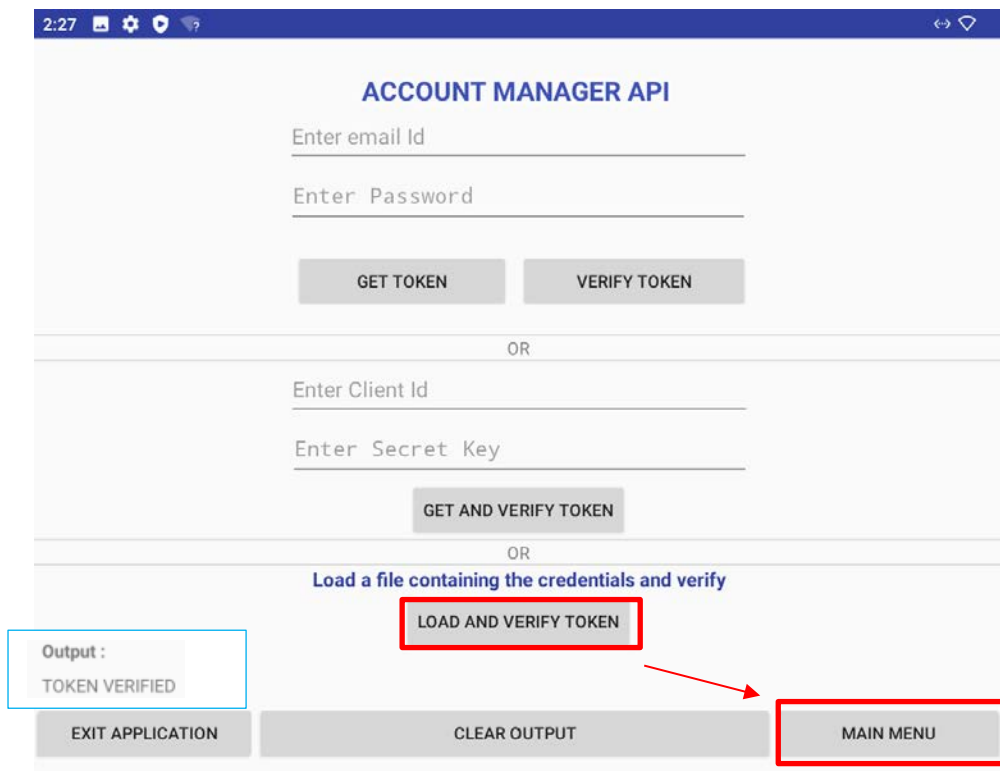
2:27

ACCOUNT MANAGER API

Enter email Id

Enter Password

GET TOKEN

VERIFY TOKEN

OR

Enter Client Id

Enter Secret Key

GET AND VERIFY TOKEN

OR

Load a file containing the credentials and verify

LOAD AND VERIFY TOKEN

Output :

TOKEN VERIFIED

EXIT APPLICATION

CLEAR OUTPUT

MAIN MENU